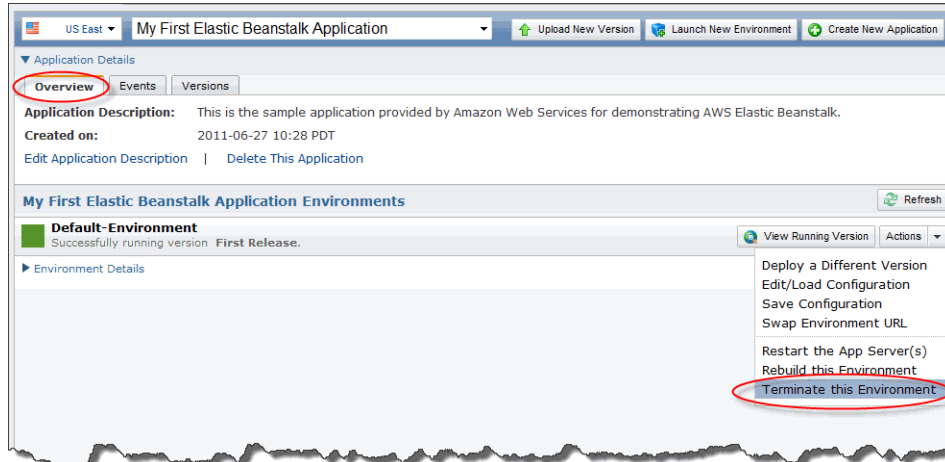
US East
My First Elastic Beanstalk Application
Upload New Version
Launch New Environment
Create New Application

▼ Application Details

Overview
Events
Versions

Application Description: This is the sample application provided by Amazon Web Services for demonstrating AWS Elastic Beanstalk.

Created on: 2011-06-27 10:28 PDT

Edit Application Description | Delete This Application

My First Elastic Beanstalk Application Environments
Refresh

Default-Environment
Successfully running version First Release.

View Running Version
Actions

▶ Environment Details

Deploy a Different Version
Edit/Load Configuration
Save Configuration
Swap Environment URL
Restart the App Server(s)
Rebuild this Environment
Terminate this Environment